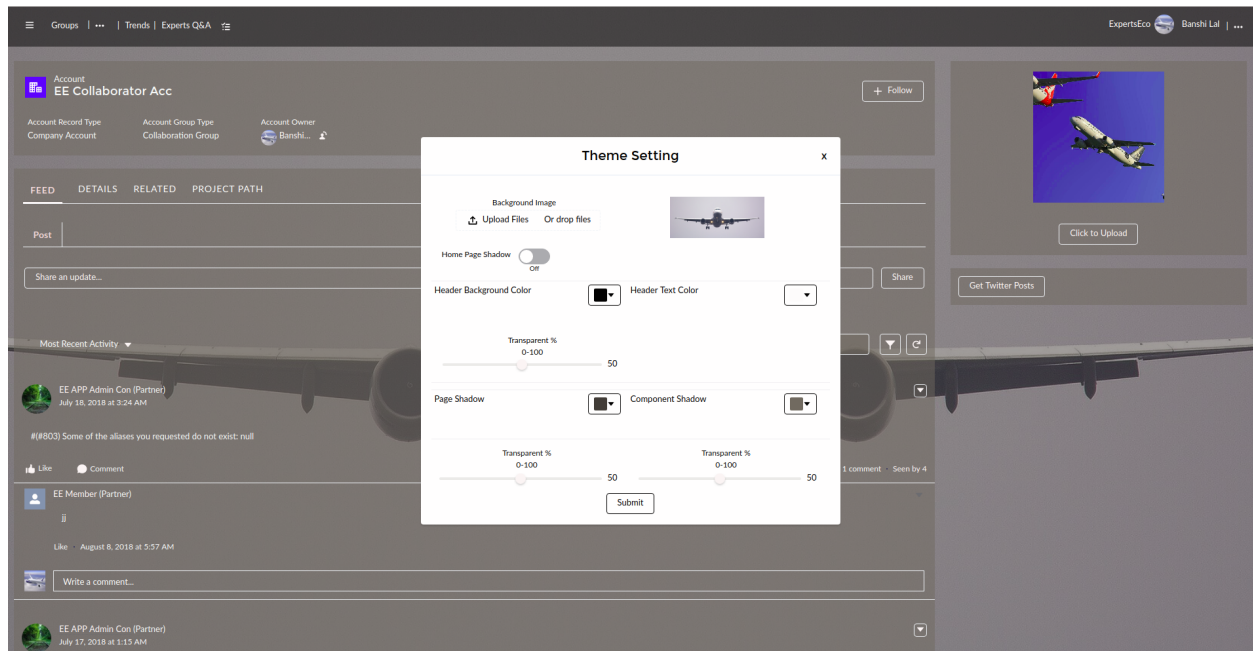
Groups | ••• | Trends | Experts Q&A

ExpertsEco Banshi Lal | ...

Account
EE Collaborator Acc

+ Follow

Account Record Type
Company Account

Account Group Type
Collaboration Group

Account Owner
Banshi...

FEED DETAILS RELATED PROJECT PATH

Post

Share an update...

Share

Most Recent Activity

EE APP Admin Con (Partner)
July 18, 2018 at 3:24 AM

#(#803) Some of the aliases you requested do not exist: null

Like Comment

1 comment • Seen by 4

EE Member (Partner)

jj

Like August 8, 2018 at 5:57 AM

Write a comment...

EE APP Admin Con (Partner)
July 17, 2018 at 1:15 AM

Click to Upload

Get Twitter Posts

Theme Setting

x

Background Image

Upload Files Or drop files

Home Page Shadow

Off

Header Background Color

Header Text Color

Transparent %
0-100
50

Page Shadow

Component Shadow

Transparent %
0-100
50

Transparent %
0-100
50

Submit